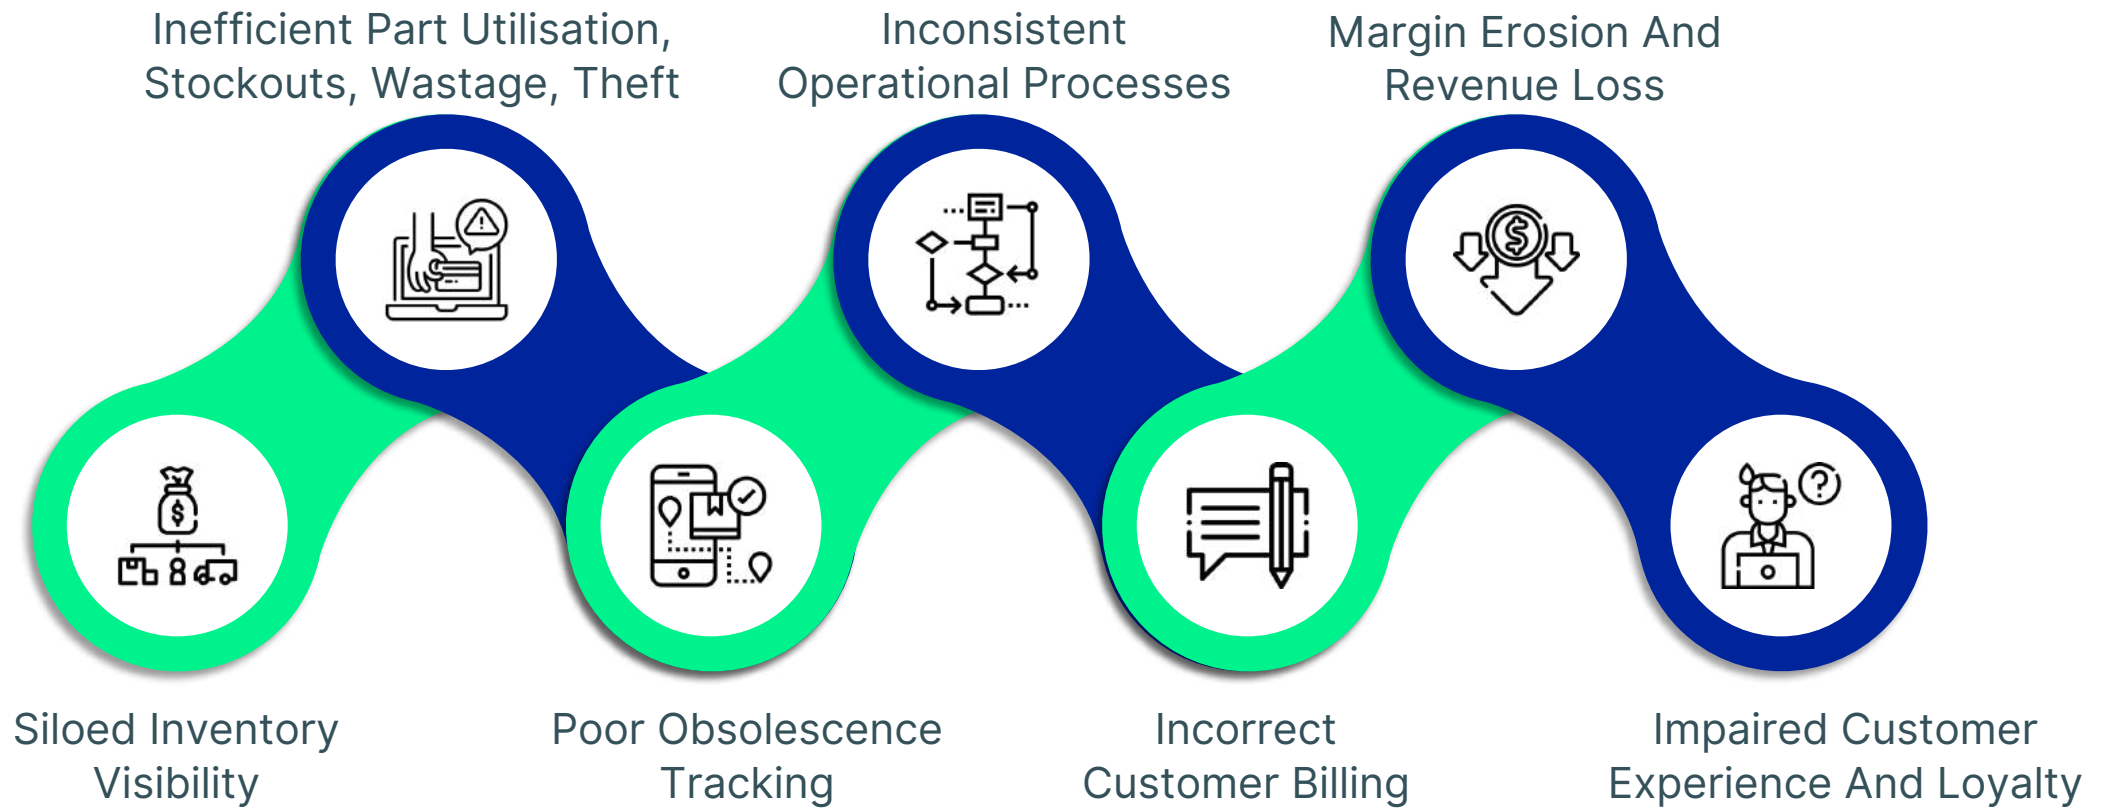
Inefficient Part Utilisation, Stockouts, Wastage, Theft

Inconsistent Operational Processes

Margin Erosion And Revenue Loss

Siloed Inventory Visibility

Poor Obsolescence Tracking

Incorrect Customer Billing

Impaired Customer Experience And Loyalty